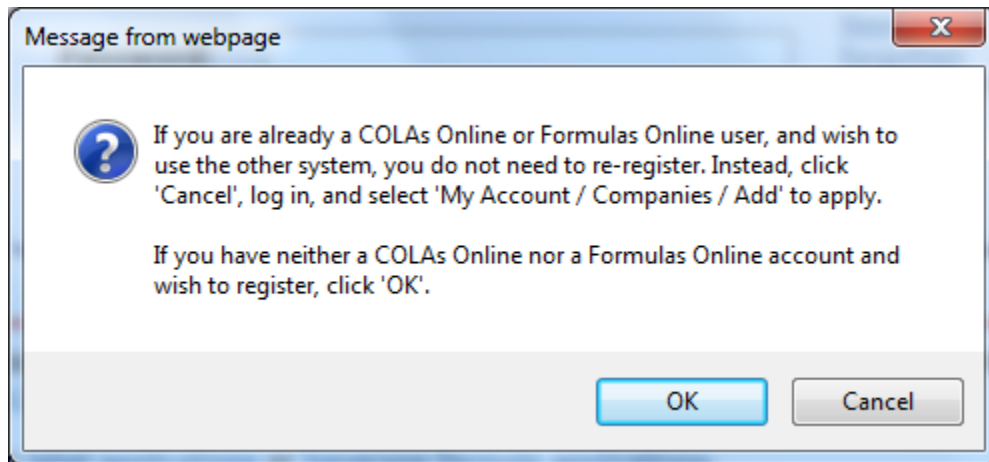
Message from webpage

If you are already a COLAs Online or Formulas Online user, and wish to use the other system, you do not need to re-register. Instead, click 'Cancel', log in, and select 'My Account / Companies / Add' to apply.

If you have neither a COLAs Online nor a Formulas Online account and wish to register, click 'OK'.

OK

Cancel